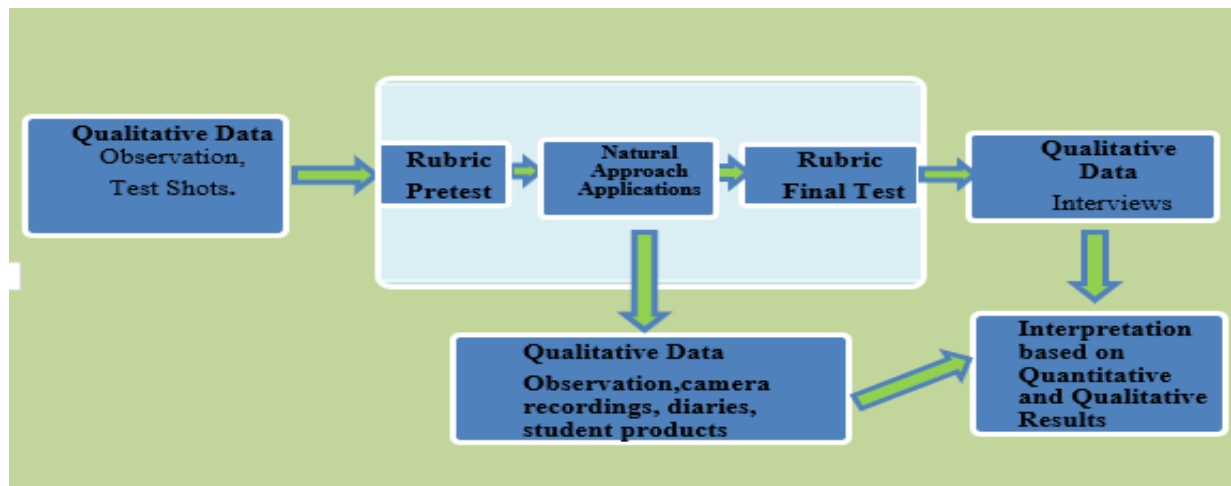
Qualitative Data
Observation,
Test Shots.

Rubric
Pretest

Natural
Approach
Applications

Rubric
Final Test

Qualitative
Data
Interviews

Qualitative Data
Observation,camera recordings, diaries, student products

Interpretation based on Quantitative and Qualitative Results